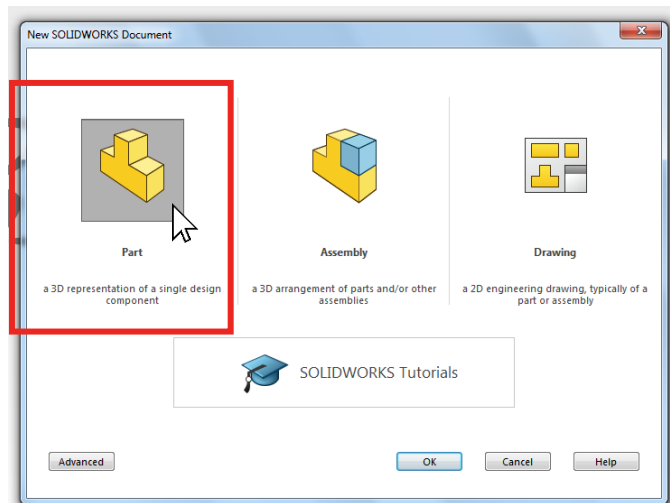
New SOLIDWORKS Document

Part

a 3D representation of a single design component

Assembly

a 3D arrangement of parts and/or other assemblies

Drawing

a 2D engineering drawing, typically of a part or assembly

SOLIDWORKS Tutorials

Advanced

OK

Cancel

Help